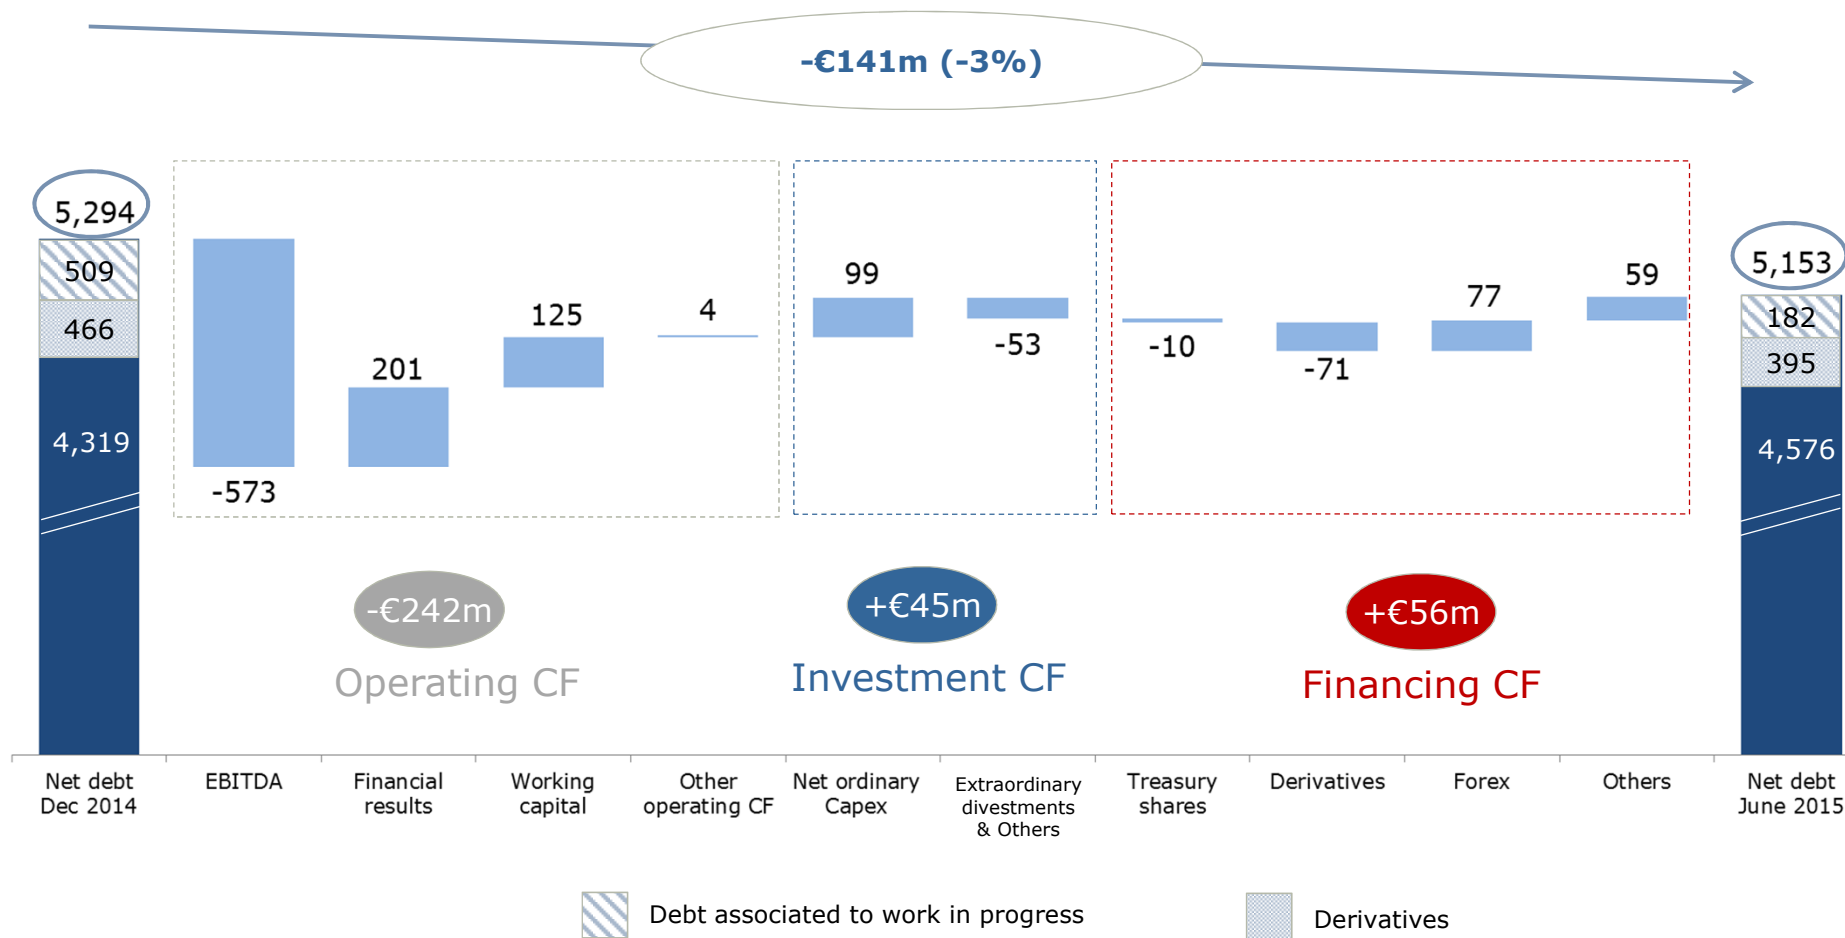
-€141m (-3%)

5,294

509

466

4,319

-573

201

125

4

99

-53

-10

-71

77

59

5,153

182

395

4,576

-€242m

Operating CF

+€45m

Investment CF

+€56m

Financing CF

Net debt Dec 2014

EBITDA

Financial results

Working capital

Other operating CF

Net ordinary Capex

Extraordinary divestments & Others

Treasury shares

Derivatives

Forex

Others

Net debt June 2015

Debt associated to work in progress

Derivatives